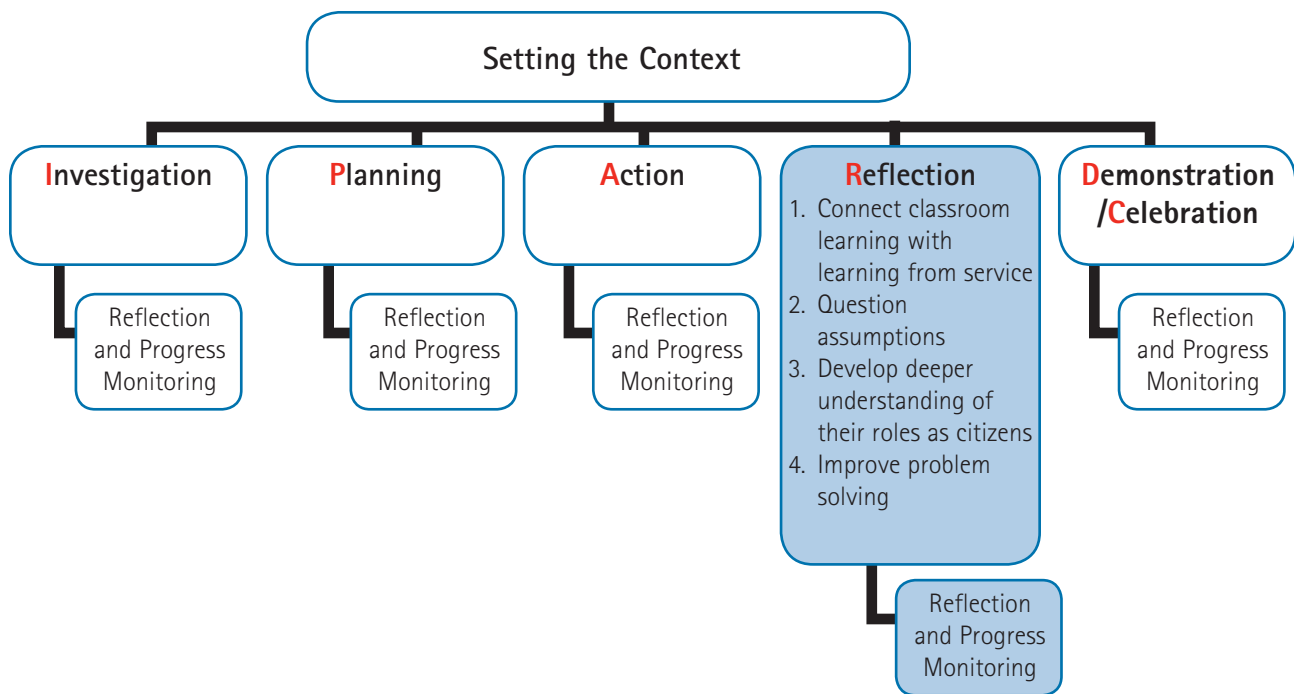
Setting the Context

Investigation

Reflection and Progress Monitoring

Planning

Reflection and Progress Monitoring

Action

Reflection and Progress Monitoring

Reflection

1. Connect classroom learning with learning from service
2. Question assumptions
3. Develop deeper understanding of their roles as citizens
4. Improve problem solving

Reflection and Progress Monitoring

Demonstration /Celebration

Reflection and Progress Monitoring